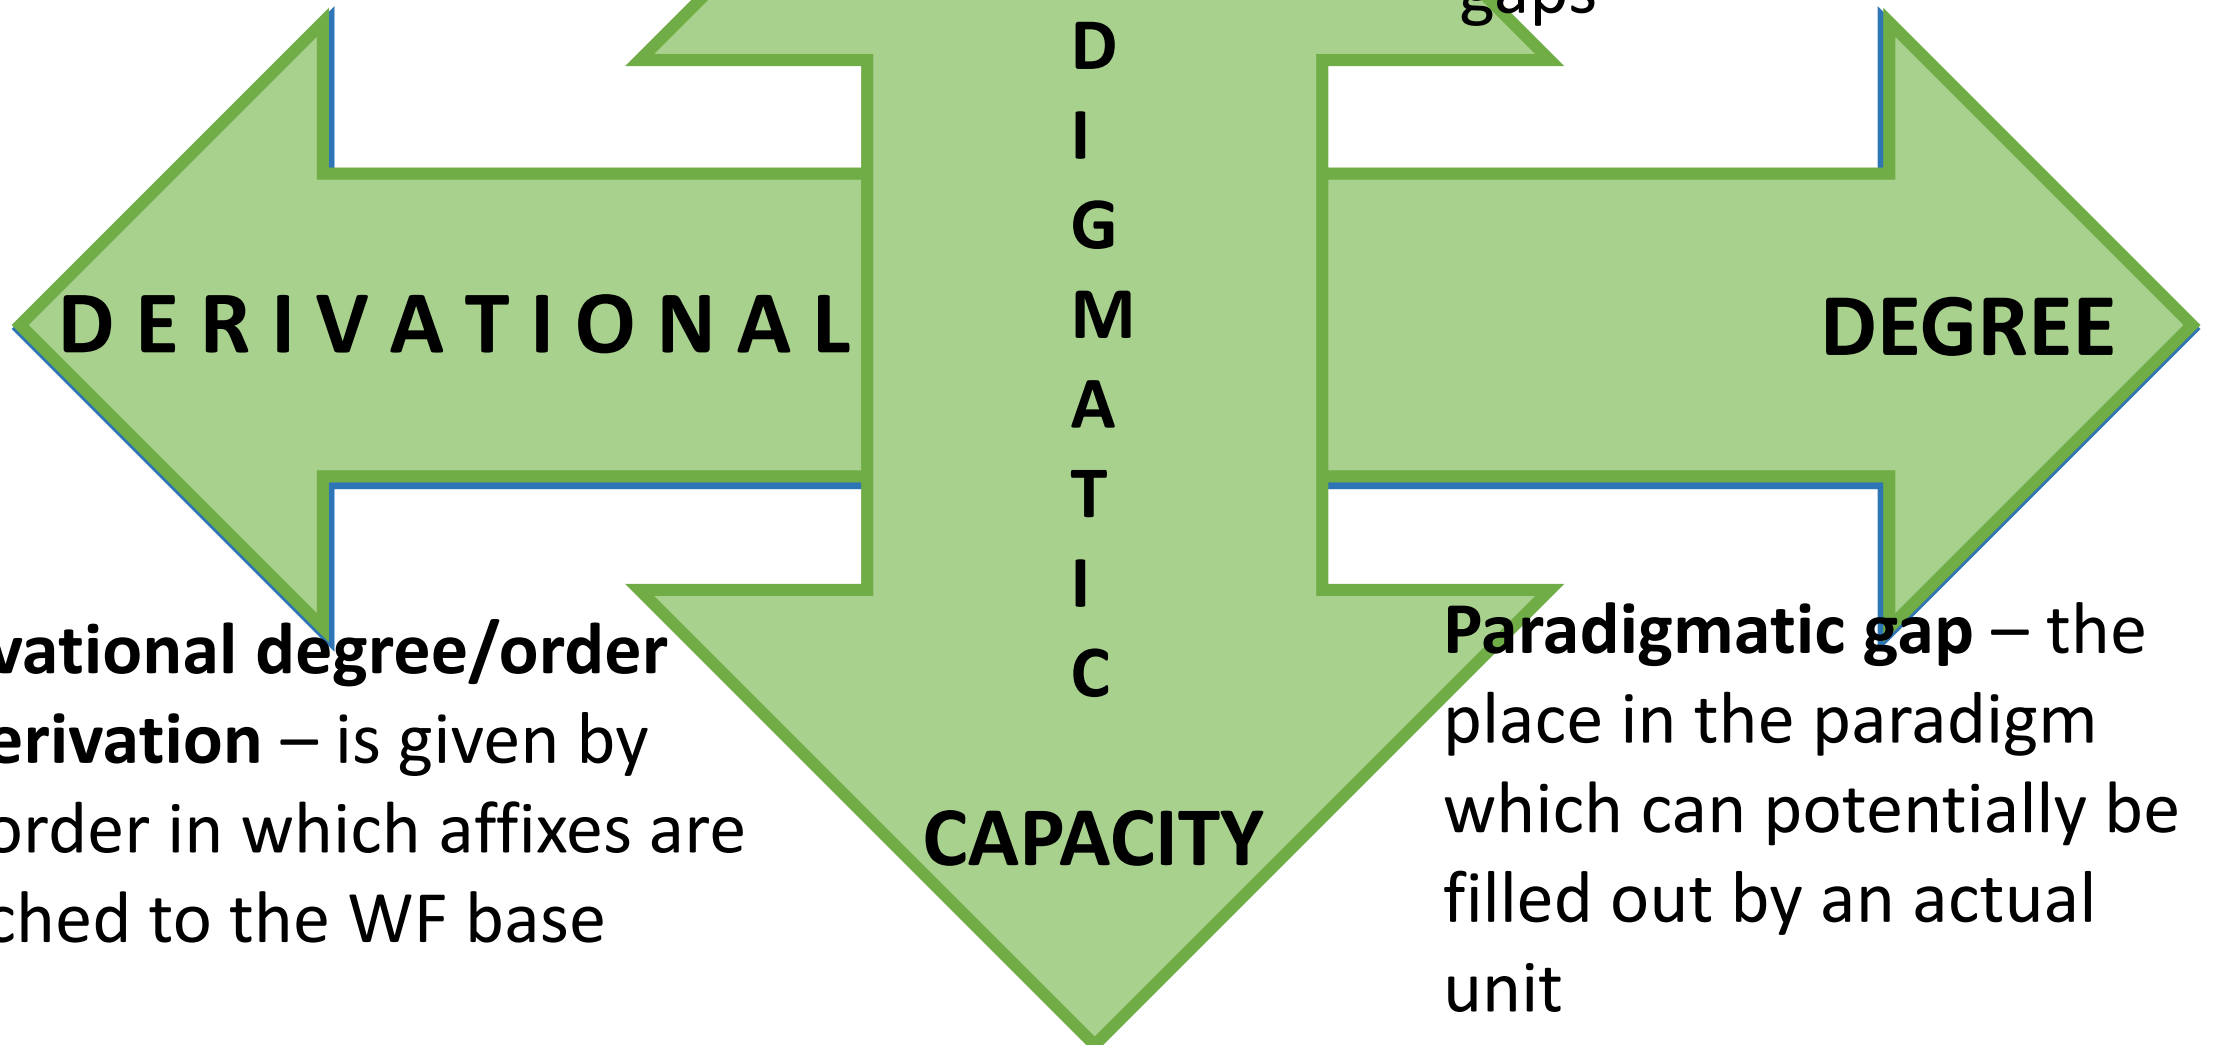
gaps

DERIVATIONAL

D
I
G
M
A
T
I
C

DEGREE

CAPACITY

vational degree/order erivation – is given by order in which affixes are ched to the WF base

Paradigmatic gap – the place in the paradigm which can potentially be filled out by an actual unit